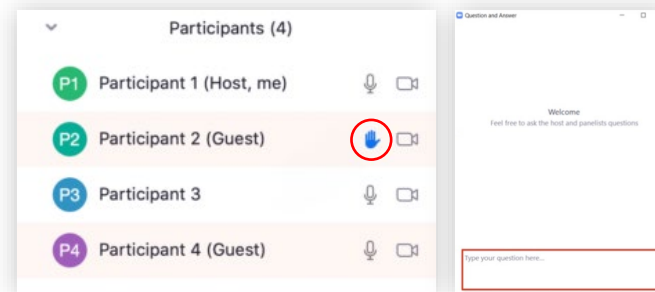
Participants (4)

P1 Participant 1 (Host, me)

P2 Participant 2 (Guest)

P3 Participant 3

P4 Participant 4 (Guest)

Question and Answer

Welcome

Feel free to ask the host and panelists questions

Type your question here...